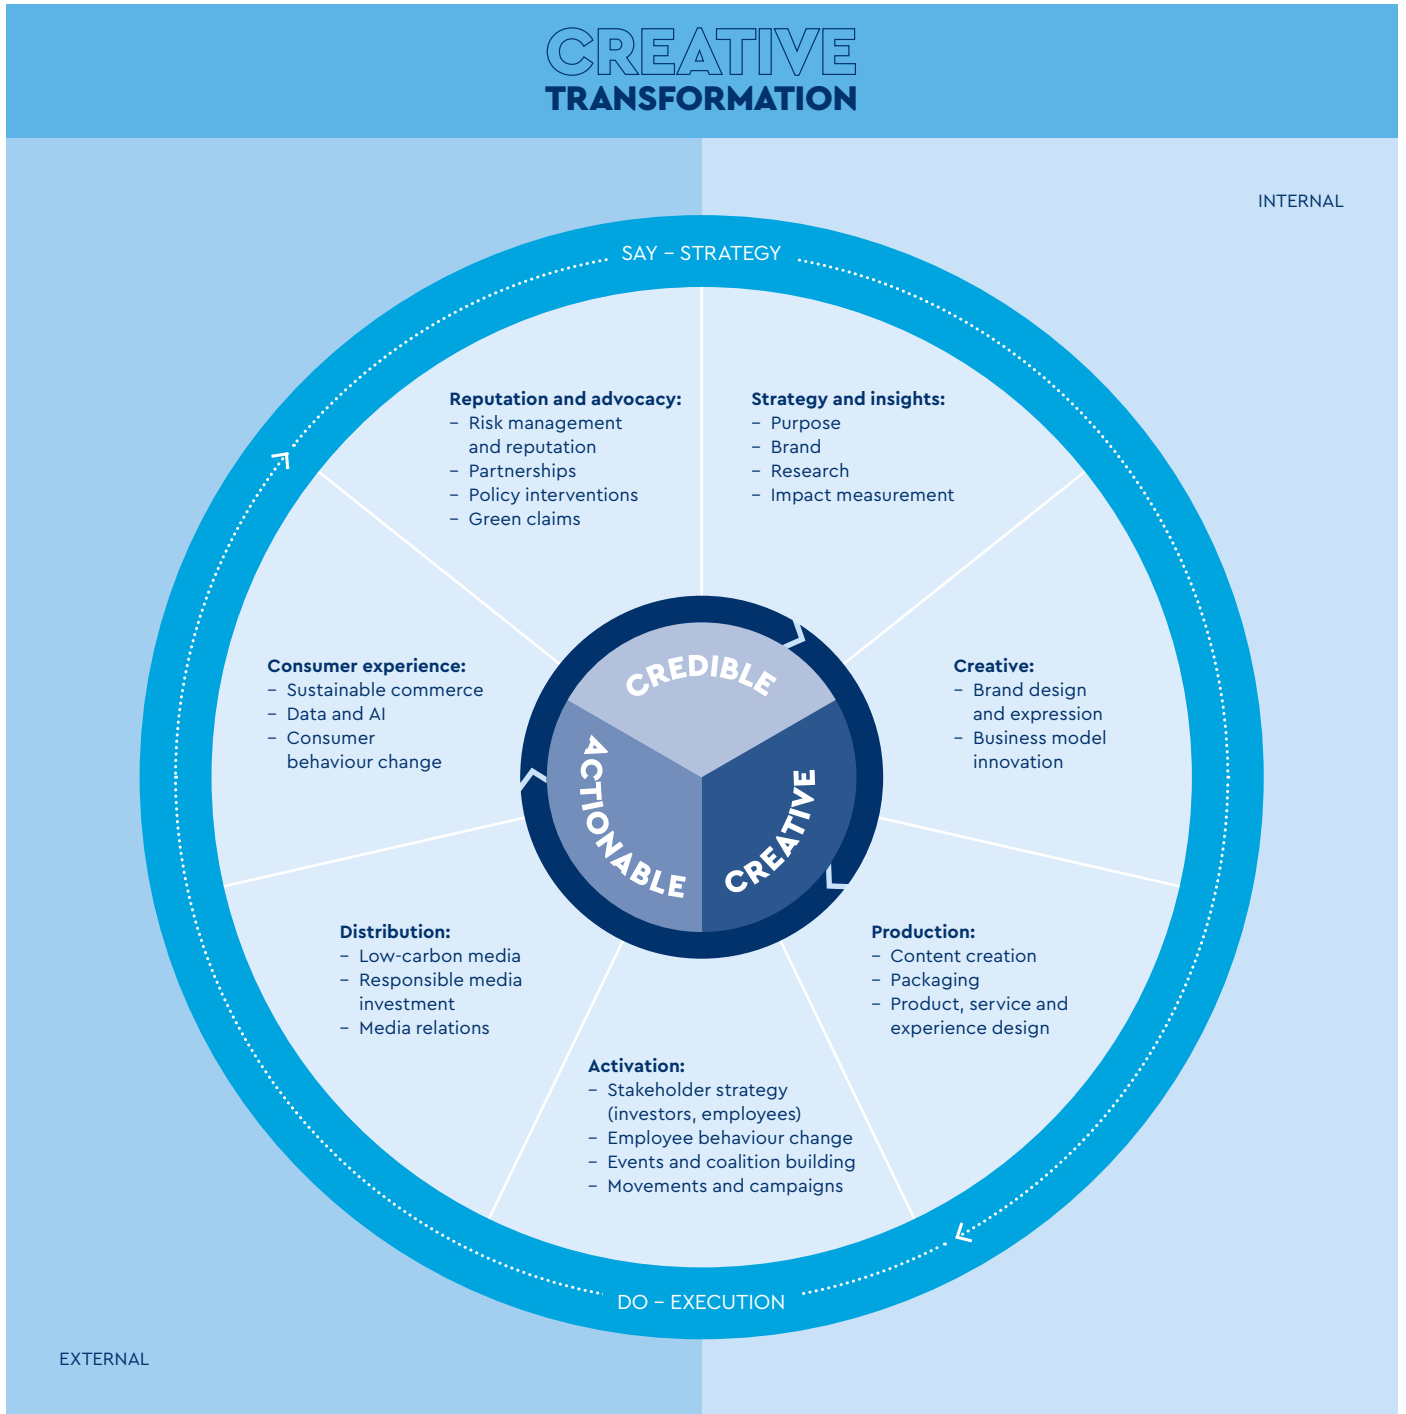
CREATIVE
TRANSFORMATION

INTERNAL

SAY – STRATEGY

Reputation and advocacy:
– Risk management and reputation
– Partnerships
– Policy interventions
– Green claims

Strategy and insights:
– Purpose
– Brand
– Research
– Impact measurement

Consumer experience:
– Sustainable commerce
– Data and AI
– Consumer behaviour change

Creative:
– Brand design and expression
– Business model innovation

CREDIBLE
ACTIONABLE
CREATIVE

Distribution:
– Low-carbon media
– Responsible media investment
– Media relations

Production:
– Content creation
– Packaging
– Product, service and experience design

Activation:
– Stakeholder strategy (investors, employees)
– Employee behaviour change
– Events and coalition building
– Movements and campaigns

DO – EXECUTION

EXTERNAL